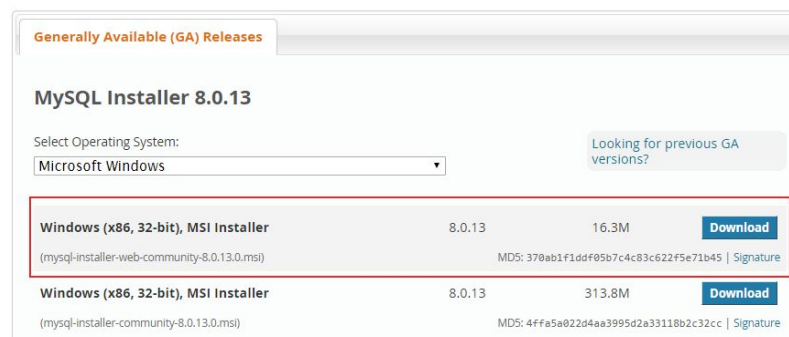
Generally Available (GA) Releases

MySQL Installer 8.0.13

Select Operating System:

Microsoft Windows

Looking for previous GA versions?

| | | | |
|---|---|---|---|
| Windows (x86, 32-bit), MSI Installer | 8.0.13 | 16.3M | Download |
| (mysql-installer-web-community-8.0.13.0.msi) | | MD5: 370ab1f1ddf05b7c4c83c622f5e71b45 \| Signature | |
| Windows (x86, 32-bit), MSI Installer | 8.0.13 | 313.8M | Download |
| (mysql-installer-community-8.0.13.0.msi) | | MD5: 4ffa5a022d4aa3995d2a33118b2c32cc \| Signature | |